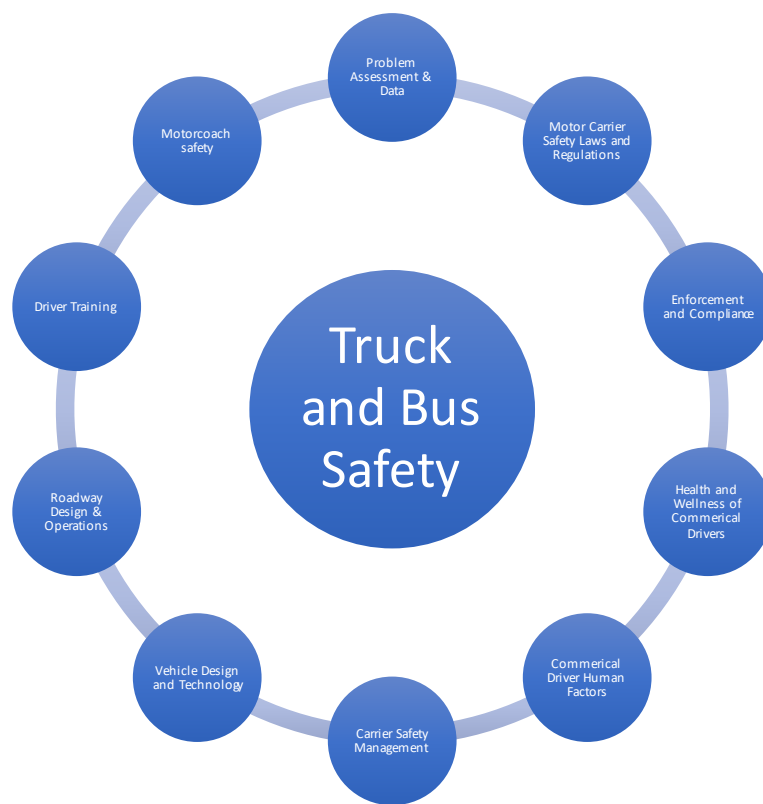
Truck and Bus Safety

Problem Assessment & Data

Motor Carrier Safety Laws and Regulations

Enforcement and Compliance

Health and Wellness of Commerical Drivers

Commerical Driver Human Factors

Carrier Safety Management

Vehicle Design and Technology

Roadway Design & Operations

Driver Training

Motorcoach safety